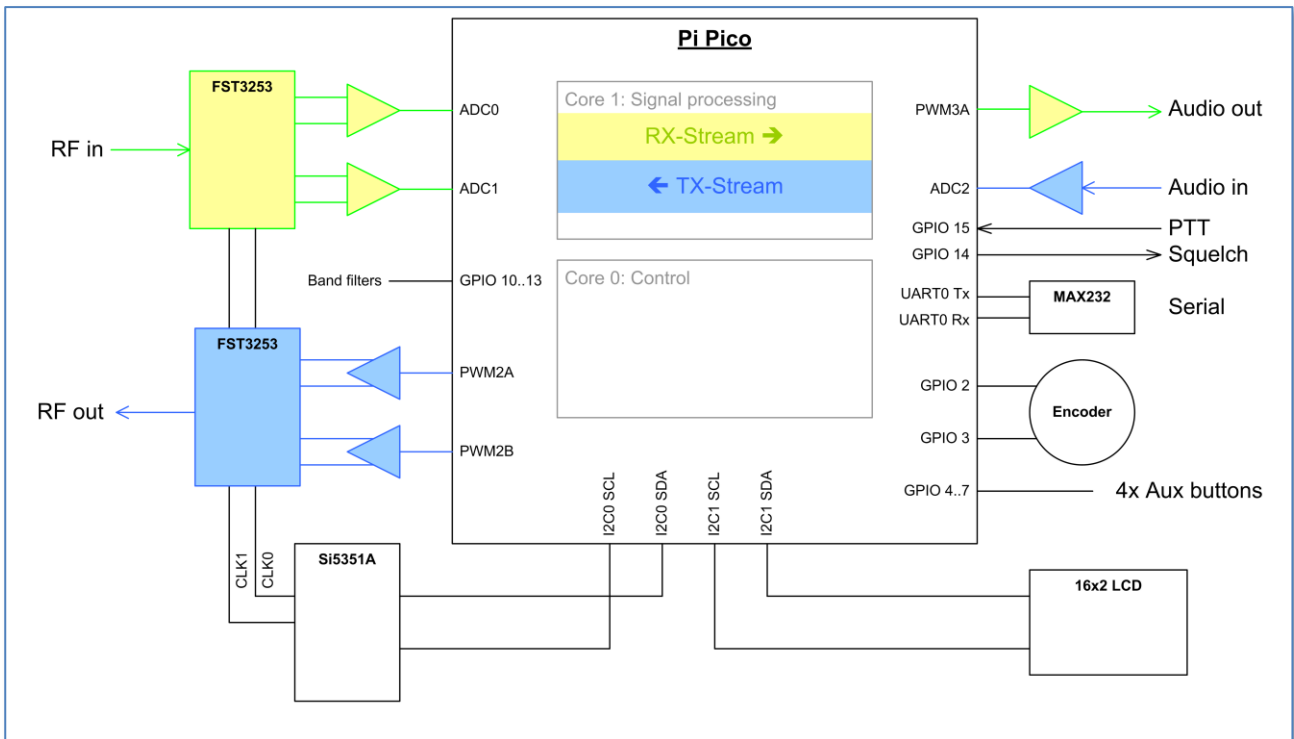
Pi Pico

FST3253

RF in

ADC0

ADC1

Core 1: Signal processing

RX-Stream ➔

← TX-Stream

Core 0: Control

PWM3A

Audio out

ADC2

Audio in

GPIO 15

PTT

GPIO 14

Squelch

Band filters

GPIO 10..13

UART0 Tx

UART0 Rx

MAX232

Serial

FST3253

RF out

PWM2A

PWM2B

GPIO 2

GPIO 3

Encoder

GPIO 4..7

4x Aux buttons

I2C0 SCL

I2C0 SDA

I2C1 SCL

I2C1 SDA

CLK1

CLK0

Si5351A

16x2 LCD